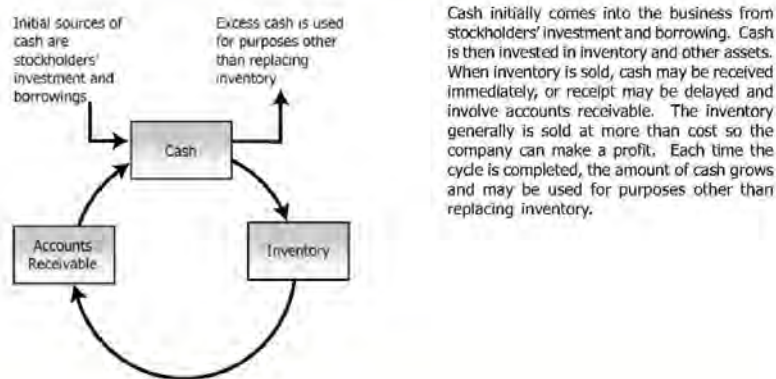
Initial sources of cash are stockholders' investment and borrowings

Excess cash is used for purposes other than replacing inventory

Cash

Inventory

Accounts Receivable

Cash initially comes into the business from stockholders' investment and borrowing. Cash is then invested in inventory and other assets. When inventory is sold, cash may be received immediately, or receipt may be delayed and involve accounts receivable. The inventory generally is sold at more than cost so the company can make a profit. Each time the cycle is completed, the amount of cash grows and may be used for purposes other than replacing inventory.